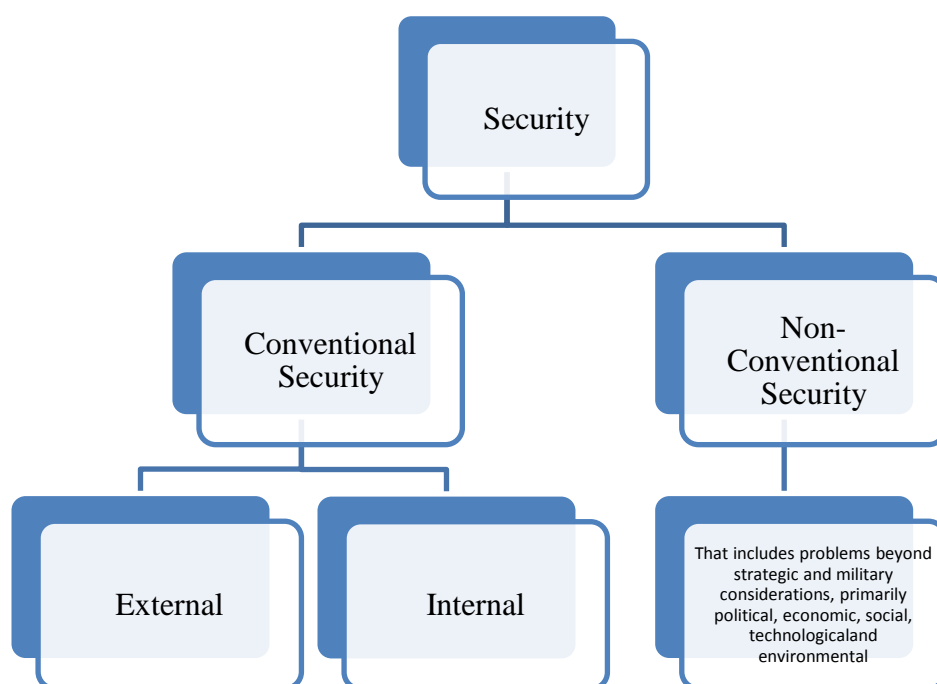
Security

Conventional Security

Non-Conventional Security

External

Internal

That includes problems beyond strategic and military considerations, primarily political, economic, social, technologicaland environmental